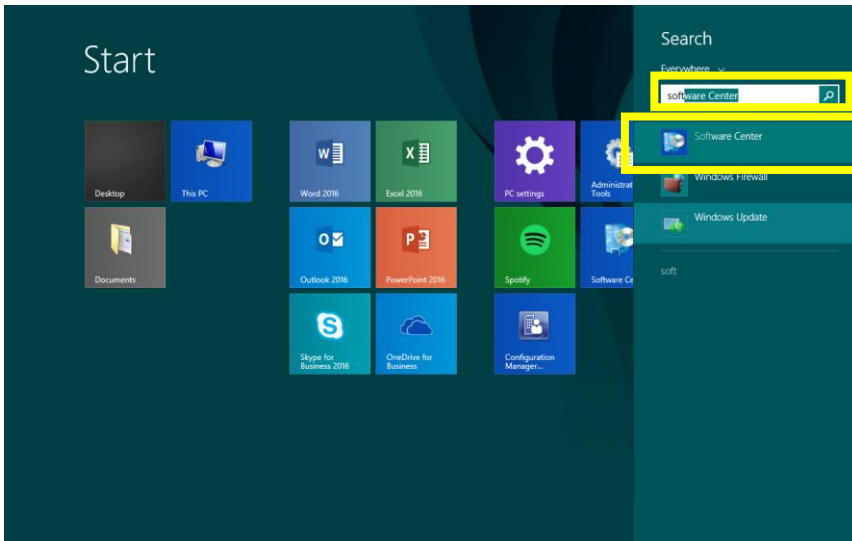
Start

Desktop

This PC

Documents

Word 2016

Excel 2016

Outlook 2016

PowerPoint 2016

Skype for Business 2016

OneDrive for Business

PC settings

Spotify

Configuration Manager...

Administrative Tools

Software Ce

Search

Everywhere

software Center

Software Center

Windows Firewall

Windows Update

soft